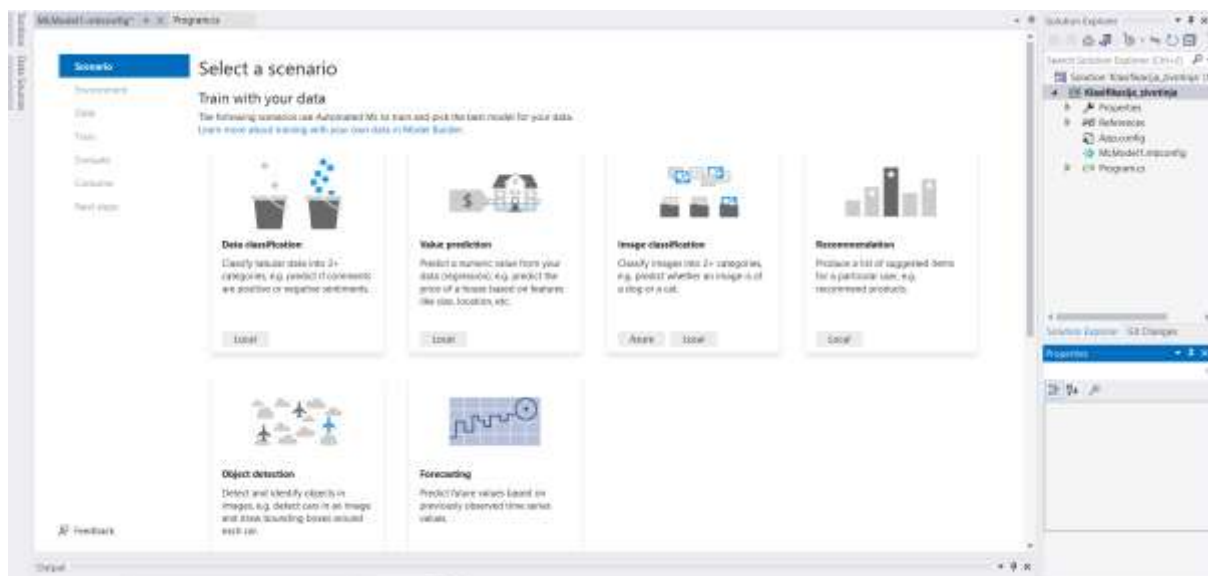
MLModel1.mbconfig* Program.cs

Scenario
Environment
Data
Train
Evaluate
Consume
Next steps

Select a scenario

Train with your data

The following scenarios use Automated ML to train and pick the best model for your data.
Learn more about training with your own data in Model Builder.

Data classification
Classify tabular data into 2+ categories, e.g. predict if comments are positive or negative sentiments.
Local

Value prediction
Predict a numeric value from your data (regression), e.g. predict the price of a house based on features like size, location, etc.
Local

Image classification
Classify images into 2+ categories, e.g. predict whether an image is of a dog or a cat.
Azure Local

Recommendation
Produce a list of suggested items for a particular user, e.g. recommend products.
Local

Object detection
Detect and identify objects in images, e.g. detect cars in an image and draw bounding boxes around each car.

Forecasting
Predict future values based on previously observed time series values.

Feedback

Output

Solution Explorer
Search Solution Explorer (Ctrl+;)
Solution 'Klasifikacija_zivotinja' (
Klasifikacija_zivotinja
Properties
References
App.config
MLModel1.mbconfig
Program.cs

Solution Explorer Git Changes

Properties